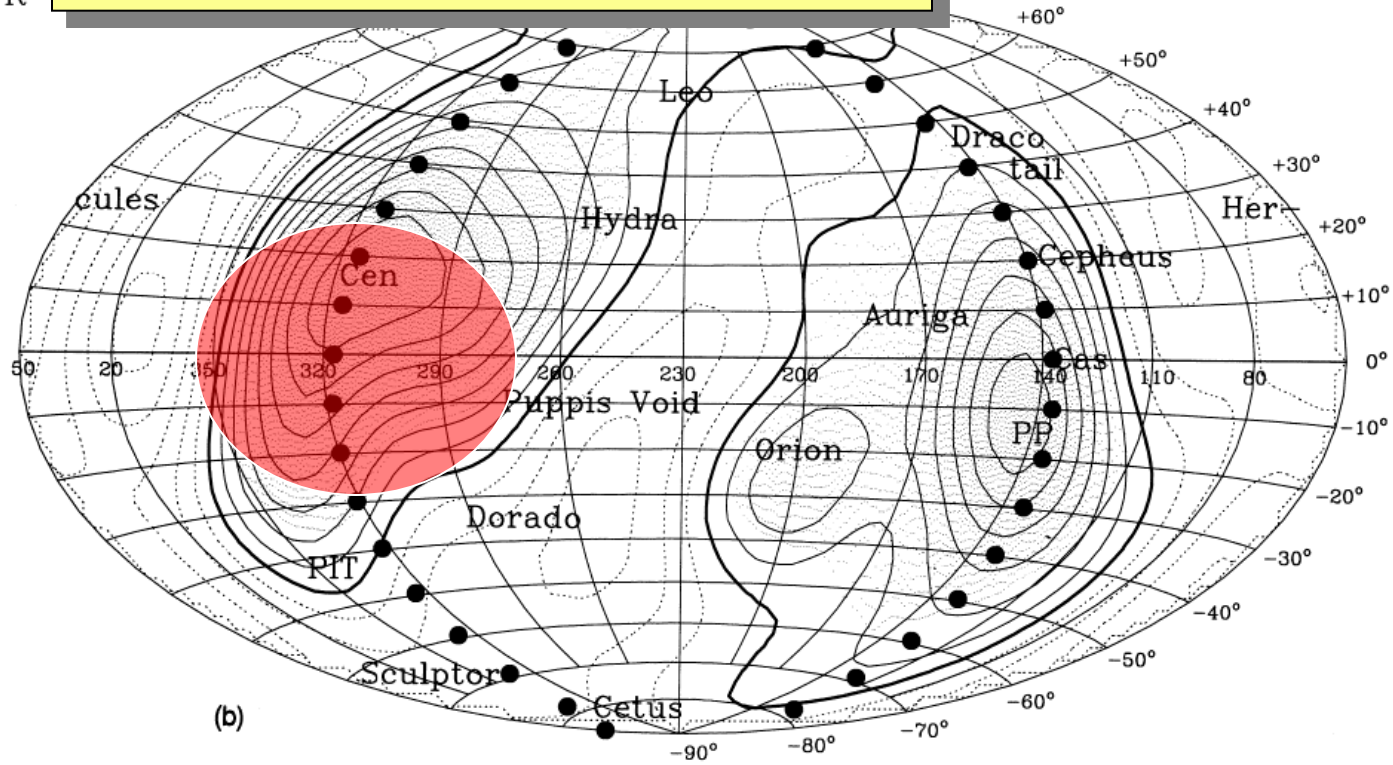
+60°
+50°
+40°
+30°
+20°
+10°
0°
-10°
-20°
-30°
-40°
-50°
-60°
-70°
-80°
-90°
Leo
Draco tail
cules
Her-
Hydra
Cepheus
Cen
Auriga
Cas
50 20 350 320 290 260 230 200 170 140 110 80
Puppis Void
PP
Orion
Dorado
PIT
Sculptor
Cetus
(b)